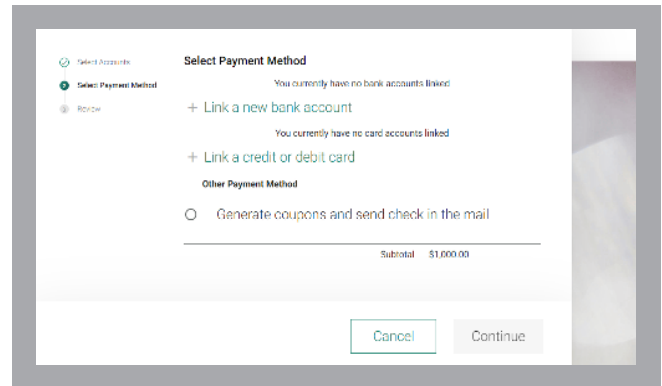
Select Accounts
Select Payment Method
Review

Select Payment Method

You currently have no bank accounts linked

+ Link a new bank account

You currently have no card accounts linked

+ Link a credit or debit card

Other Payment Method

Generate coupons and send check in the mail

Subtotal $1,000.00

Cancel
Continue